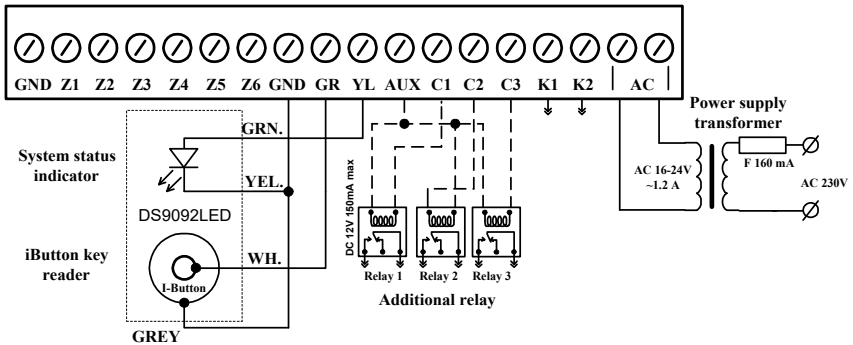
GND Z1 Z2 Z3 Z4 Z5 Z6 GND GR YL AUX C1 C2 C3 K1 K2 AC

Power supply transformer

System status indicator

GRN.

YEL.

DS9092LED

iButton key reader

WH.

I-Button

GREY

DC 12V 150mA max

Relay 1 Relay 2 Relay 3

Additional relay

AC 16-24V ~1.2 A

F 160 mA

AC 230V